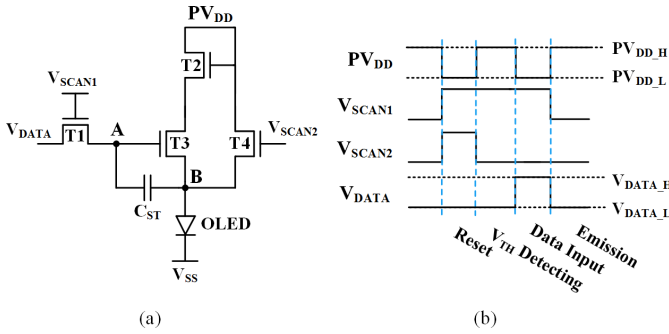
$PV_{DD}$

T2

$V_{SCAN1}$

$V_{DATA}$ T1 A T3 T4 $V_{SCAN2}$

B

$C_{ST}$

OLED

$V_{SS}$

(a)

$PV_{DD}$ $PV_{DD\_H}$

$PV_{DD\_L}$

$V_{SCAN1}$

$V_{SCAN2}$

$V_{DATA}$ $V_{DATA\_H}$

$V_{DATA\_L}$

Reset

$V_{TH}$ Detecting

Data Input

Emission

(b)